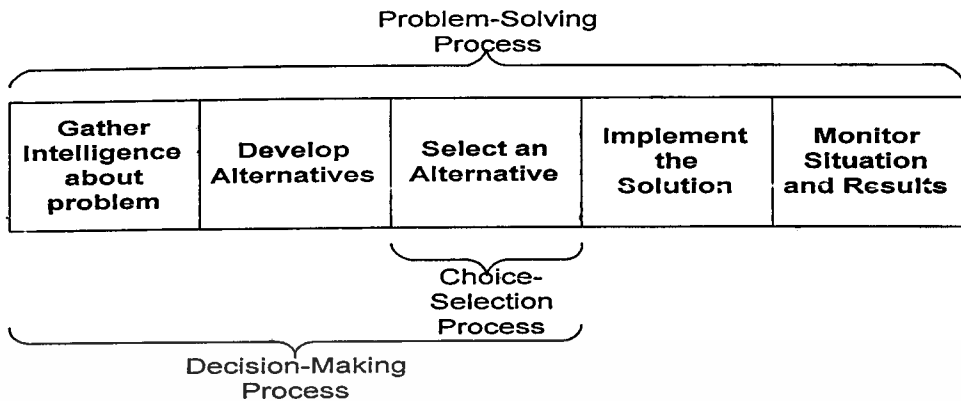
Problem-Solving Process

| Gather Intelligence about problem | Develop Alternatives | Select an Alternative | Implement the Solution | Monitor Situation and Results |
|---|---|---|---|---|

Choice-Selection Process

Decision-Making Process